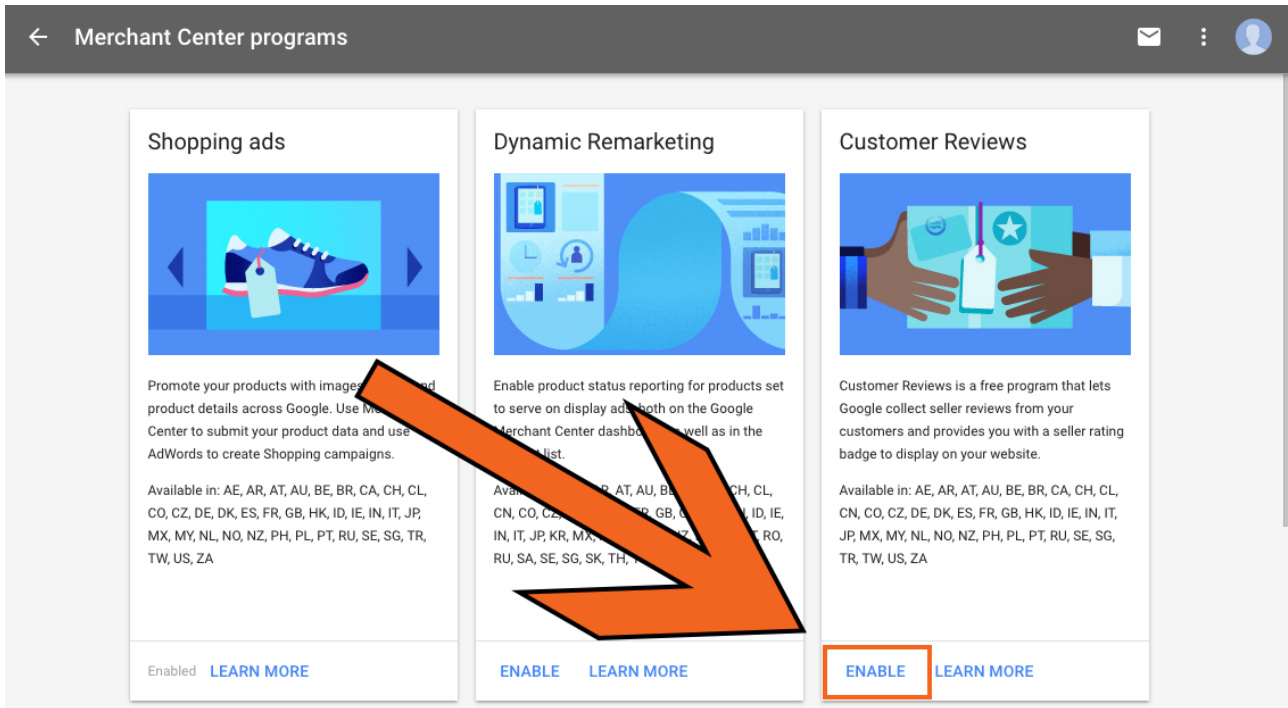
Merchant Center programs

Shopping ads

Promote your products with images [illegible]nd product details across Google. Use Me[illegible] Center to submit your product data and use AdWords to create Shopping campaigns.

Available in: AE, AR, AT, AU, BE, BR, CA, CH, CL, CO, CZ, DE, DK, ES, FR, GB, HK, ID, IE, IN, IT, JP, MX, MY, NL, NO, NZ, PH, PL, PT, RU, SE, SG, TR, TW, US, ZA

Enabled LEARN MORE

Dynamic Remarketing

Enable product status reporting for products set to serve on display ad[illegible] both on the Google Merchant Center dashbo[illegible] well as in the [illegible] list.

Ava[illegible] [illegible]R, AT, AU, BE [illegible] CH, CL, CN, CO, CZ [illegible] R, GB, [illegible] ID, IE, IN, IT, JP, KR, MX, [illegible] RO, RU, SA, SE, SG, SK, TH, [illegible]

ENABLE LEARN MORE

Customer Reviews

Customer Reviews is a free program that lets Google collect seller reviews from your customers and provides you with a seller rating badge to display on your website.

Available in: AE, AR, AT, AU, BE, BR, CA, CH, CL, CN, CO, CZ, DE, DK, ES, FR, GB, HK, ID, IE, IN, IT, JP, MX, MY, NL, NO, NZ, PH, PL, PT, RU, SE, SG, TR, TW, US, ZA

ENABLE LEARN MORE